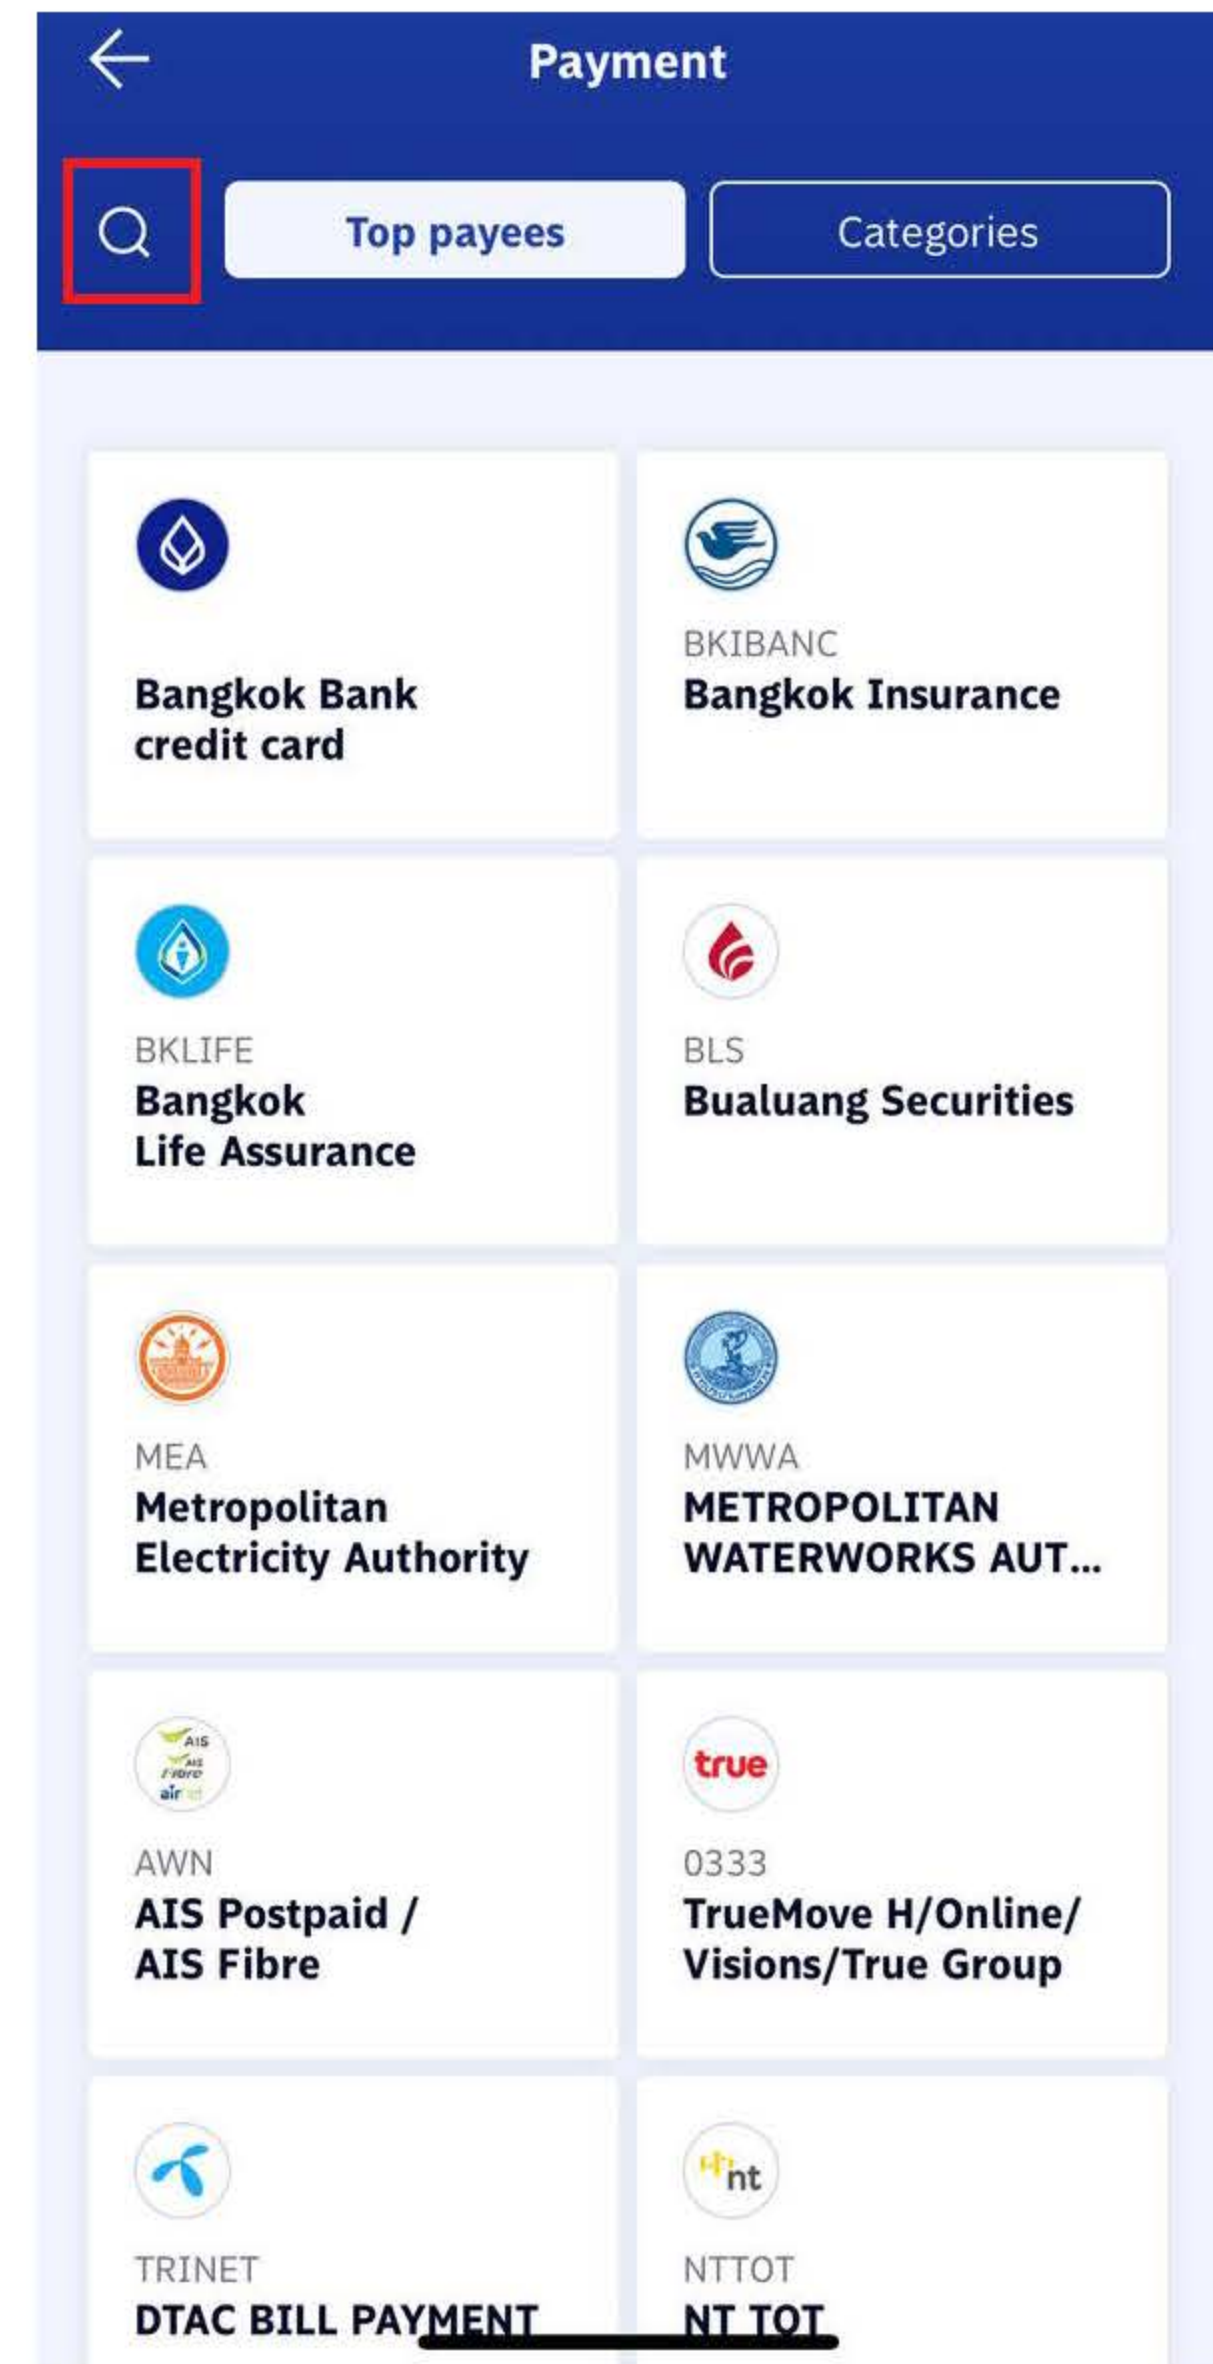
Payment

Top payees

Categories

Bangkok Bank credit card

BKIBANC
Bangkok Insurance

BKLIFE
Bangkok Life Assurance

BLS
Bualuang Securities

MEA
Metropolitan Electricity Authority

MWWA
METROPOLITAN WATERWORKS AUT...

AIS
AIS Fibre
air

AWN
AIS Postpaid / AIS Fibre

true

0333
TrueMove H/Online/ Visions/True Group

nt

TRINET
DTAC BILL PAYMENT

NTTOT
NT TOT